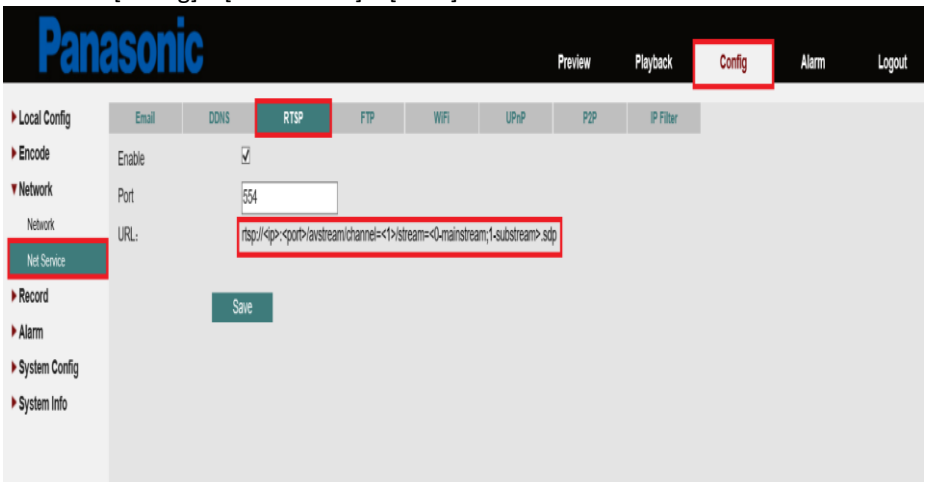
Panasonic

Preview Playback Config Alarm Logout

▸ Local Config
▸ Encode
▾ Network
Network
Net Service
▸ Record
▸ Alarm
▸ System Config
▸ System Info

Email DDNS RTSP FTP WiFi UPnP P2P IP Filter

Enable ☑
Port 554
URL: rtsp://<ip>:<port>/avstream/channel=<1>/stream=<0-mainstream;1-substream>.sdp

Save